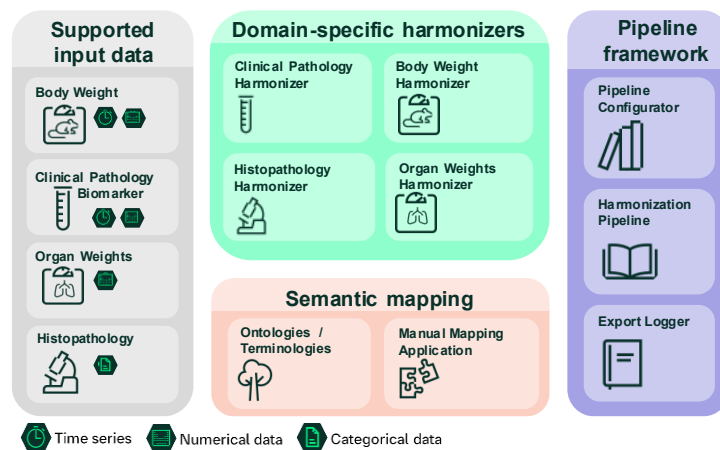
Supported input data

Body Weight

Clinical Pathology Biomarker

Organ Weights

Histopathology

Domain-specific harmonizers

Clinical Pathology Harmonizer

Body Weight Harmonizer

Histopathology Harmonizer

Organ Weights Harmonizer

Semantic mapping

Ontologies / Terminologies

Manual Mapping Application

Pipeline framework

Pipeline Configurator

Harmonization Pipeline

Export Logger

Time series Numerical data Categorical data